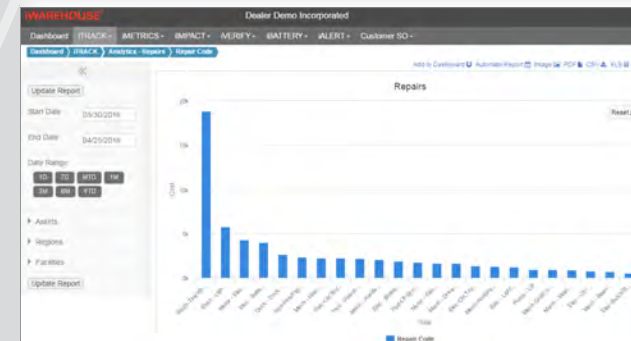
iWAREHOUSE

Dealer Demo Incorporated

Dashboard iTRACK - iMETRICS - iMPACT - iVERIFY - iBATTERY - iALERT - Customer SO -

Dashboard iTRACK Analytics - Repairs Repair Code

Add to Dashboard Automate Report Image PDF CSV XLS

Update Report

Start Date 03/30/2016

End Date 04/25/2016

Date Range:

1D 7D MTD 1M 3M 6M YTD

Assets

Regions

Facilities

Update Report

Repairs

Reset

20

15

10

5

0

Count

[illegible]

Total

Repair Code